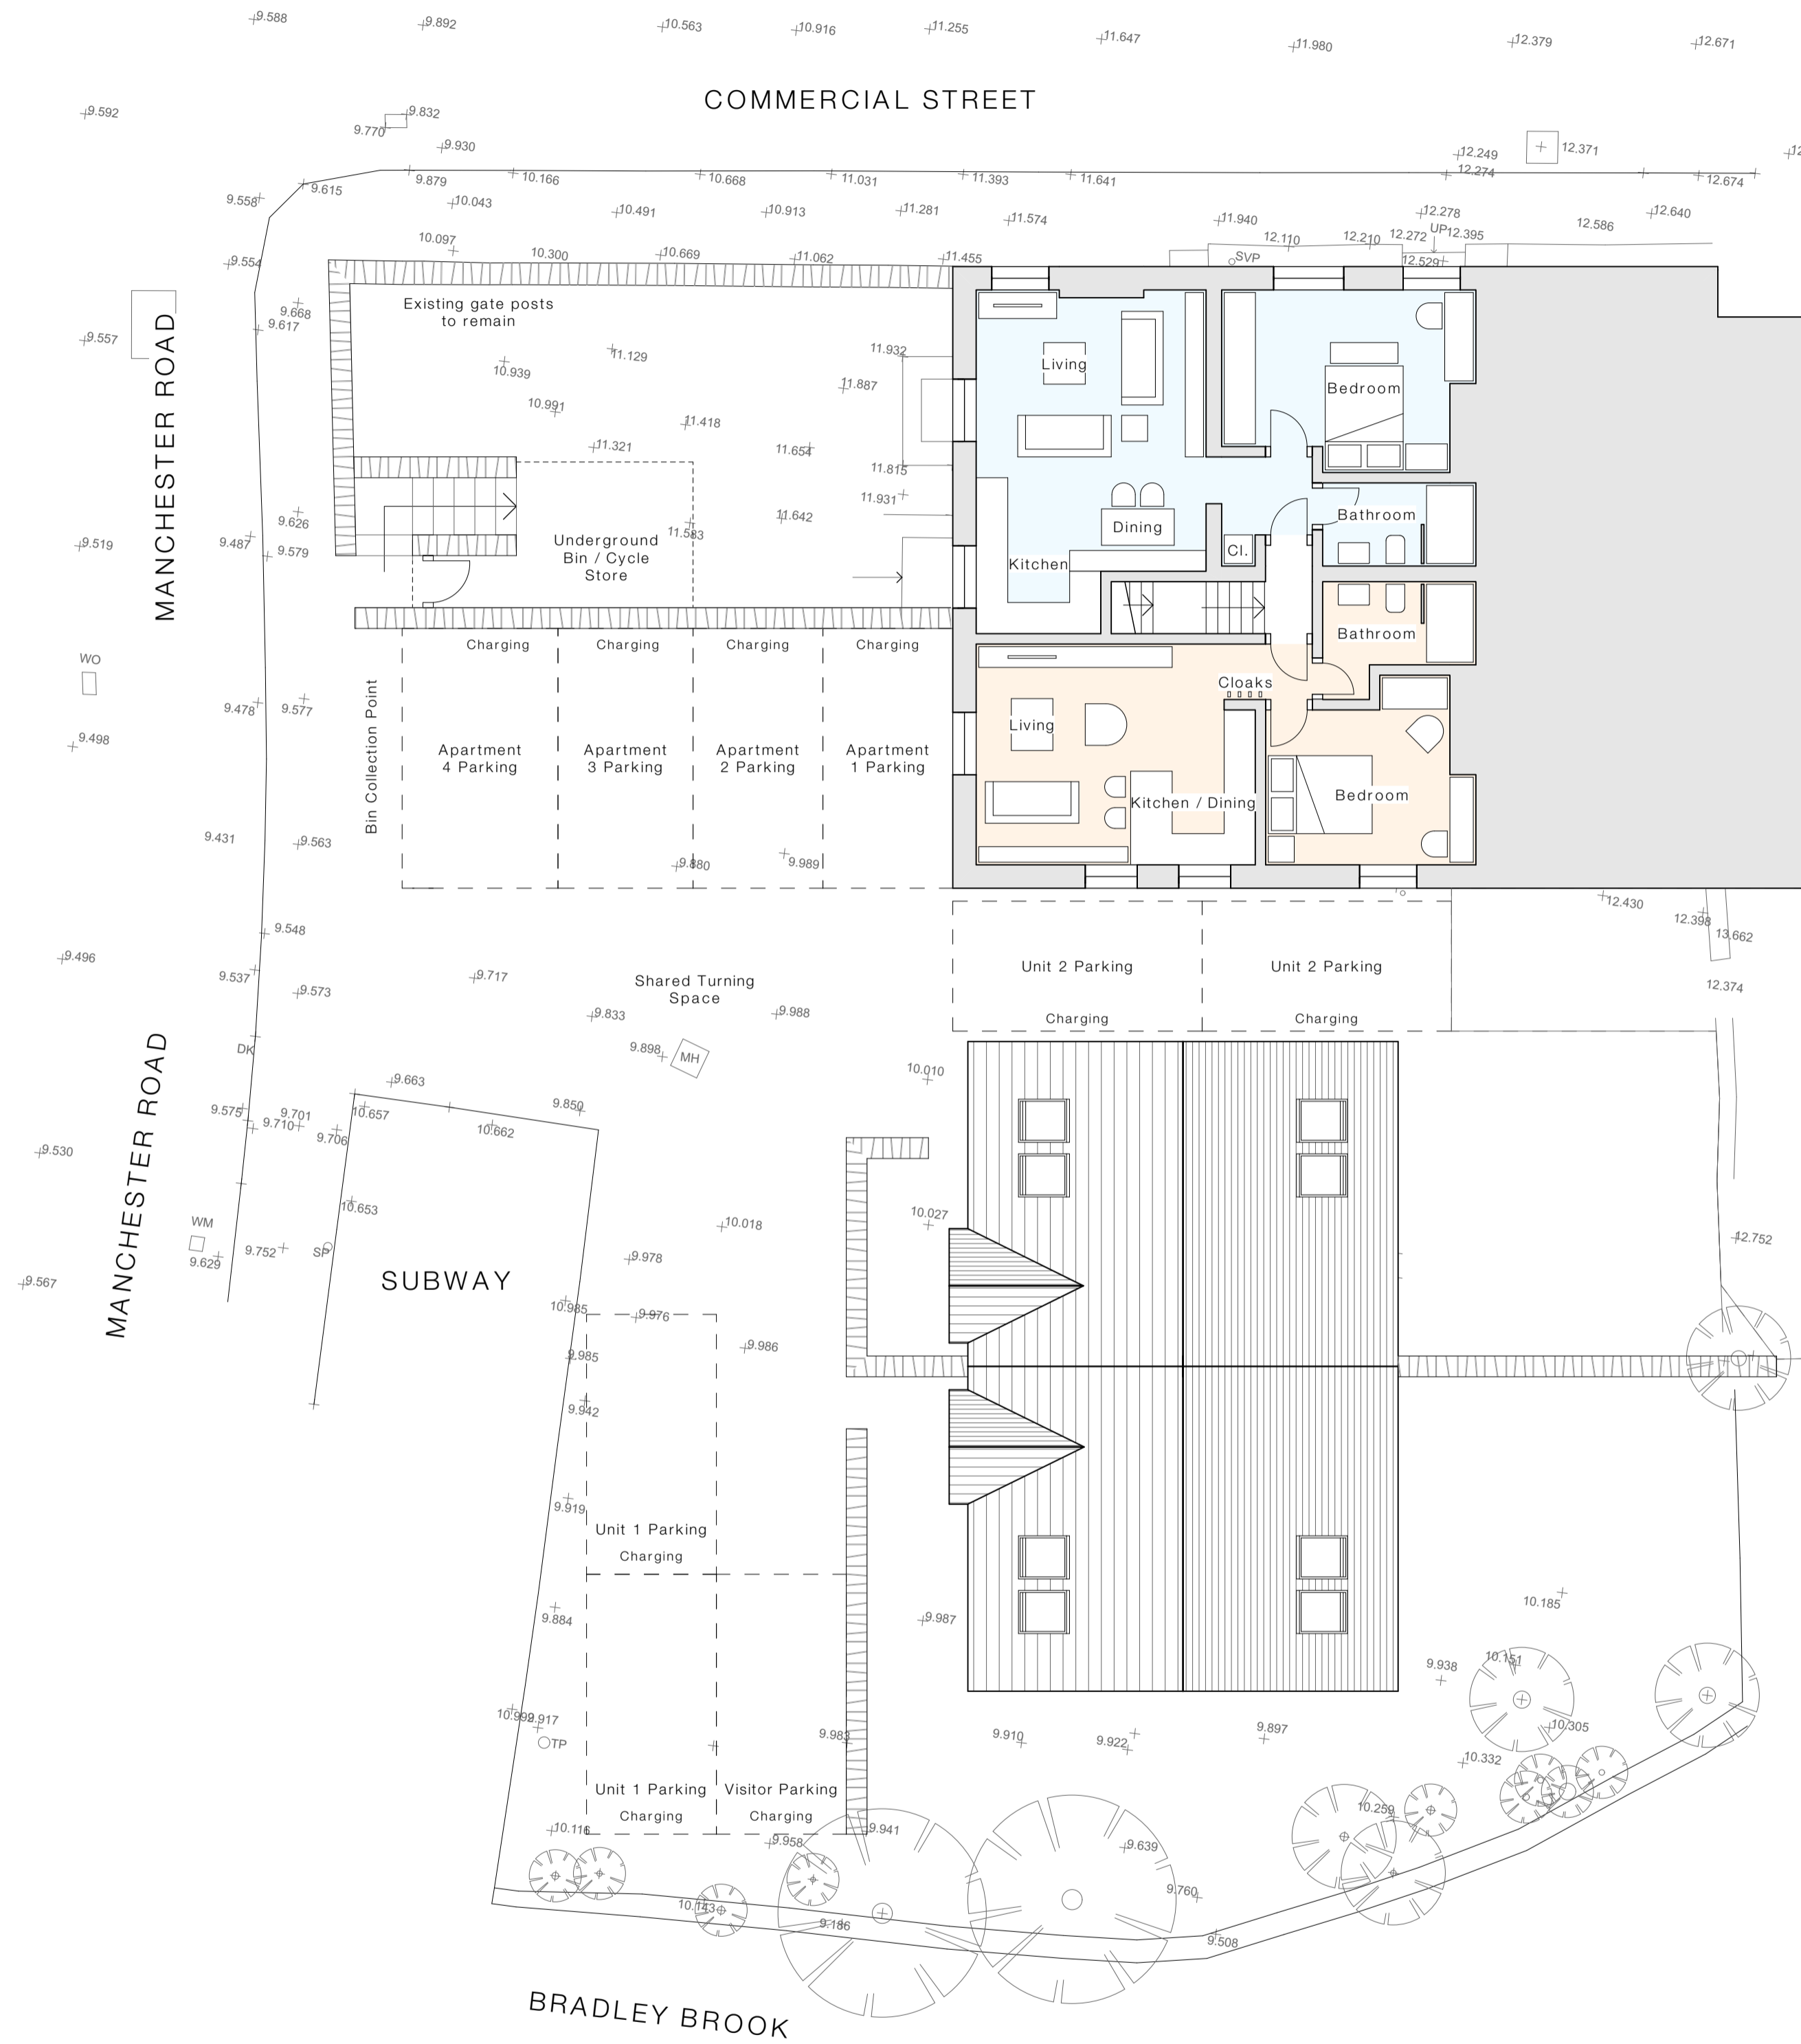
9.588 9.892 10.563 10.916 11.255 11.647 11.980 12.379 12.671

COMMERCIAL STREET

9.592 9.832 9.770 9.930 12.249 12.371 12.274

9.558 9.615 9.879 10.166 10.668 11.031 11.393 11.641 12.674

10.043 10.491 10.913 11.281 11.574 11.940 12.278 12.640

10.097 10.300 10.669 11.062 11.455 12.110 12.210 12.272 UP 12.395 12.586

9.554 SVP 12.529

Existing gate posts to remain

9.668 9.617 9.557

MANCHESTER ROAD

11.932 11.129 10.939 11.887 10.991 11.418 11.321 11.654 11.815 11.931 11.642 11.583

9.626 9.519 9.487 9.579

Underground Bin / Cycle Store

Living

Bedroom

Dining

Bathroom

Kitchen

Cl.

Bathroom

Cloaks

Living

Kitchen / Dining

Bedroom

Charging Charging Charging Charging

WO

9.478 9.577 9.498

Bin Collection Point

Apartment 4 Parking

Apartment 3 Parking

Apartment 2 Parking

Apartment 1 Parking

9.431 9.563 9.880 9.989

12.430 12.398 13.662

9.548 9.496 9.537 9.717 9.573

Shared Turning Space

9.833 9.988

Unit 2 Parking

Unit 2 Parking

Charging Charging

12.374

DK

9.898 MH

10.010

9.663

9.575 9.701 9.710 10.657 9.706 10.662 9.850

9.530

MANCHESTER ROAD

10.653

10.027

WM

9.629 9.752 SP

10.018

9.978

12.752

9.567

SUBWAY

10.985 9.976 9.986 9.985 9.942

9.919

Unit 1 Parking

Charging

9.884

9.987

10.185

9.938 10.151

10.992 9.917 TP

9.983 9.910 9.922 9.897 10.305 10.332

Unit 1 Parking

Charging

Visitor Parking

Charging

10.259

10.116 9.958 9.941 9.639

10.143 9.760

9.186 9.508

BRADLEY BROOK